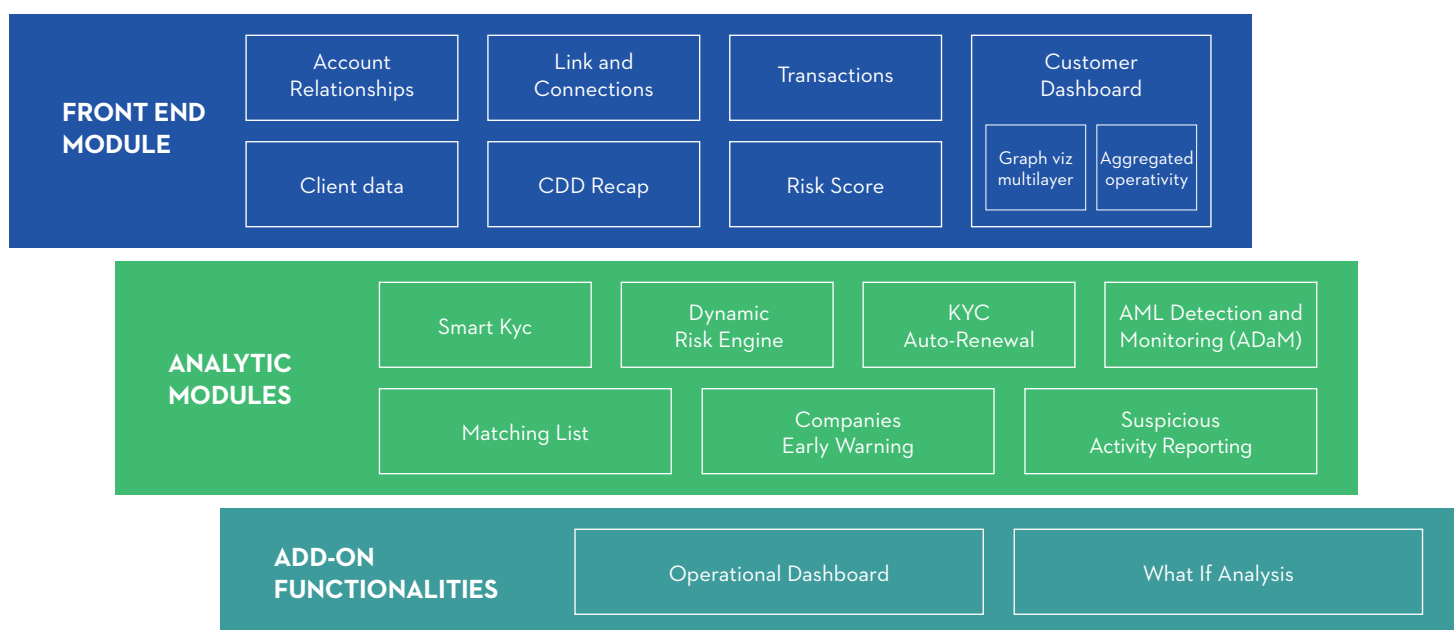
FRONT END MODULE

Account Relationships

Link and Connections

Transactions

Customer Dashboard

Graph viz multilayer

Aggregated operativity

Client data

CDD Recap

Risk Score

ANALYTIC MODULES

Smart Kyc

Dynamic Risk Engine

KYC Auto-Renewal

AML Detection and Monitoring (ADaM)

Matching List

Companies Early Warning

Suspicious Activity Reporting

ADD-ON FUNCTIONALITIES

Operational Dashboard

What If Analysis